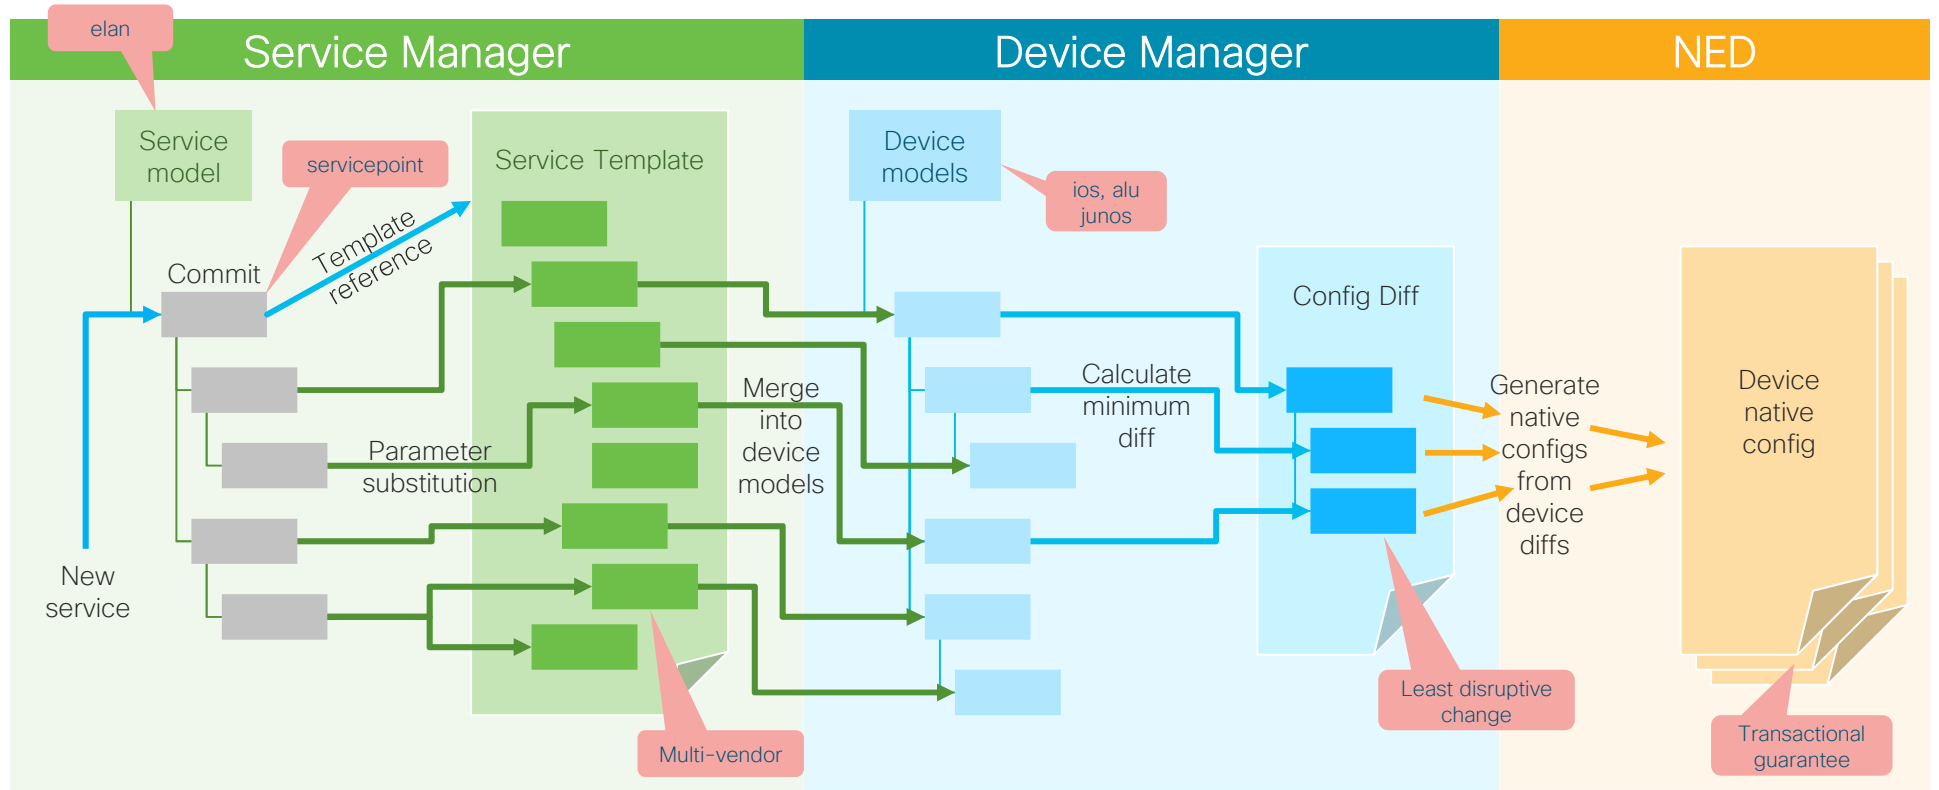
elan

Service Manager

Device Manager

NED

Service model

servicepoint

Service Template

Device models

ios, alu junos

Commit

Template reference

Config Diff

Merge into device models

Calculate minimum diff

Generate native configs from device diffs

Device native config

Parameter substitution

New service

Least disruptive change

Multi-vendor

Transactional guarantee